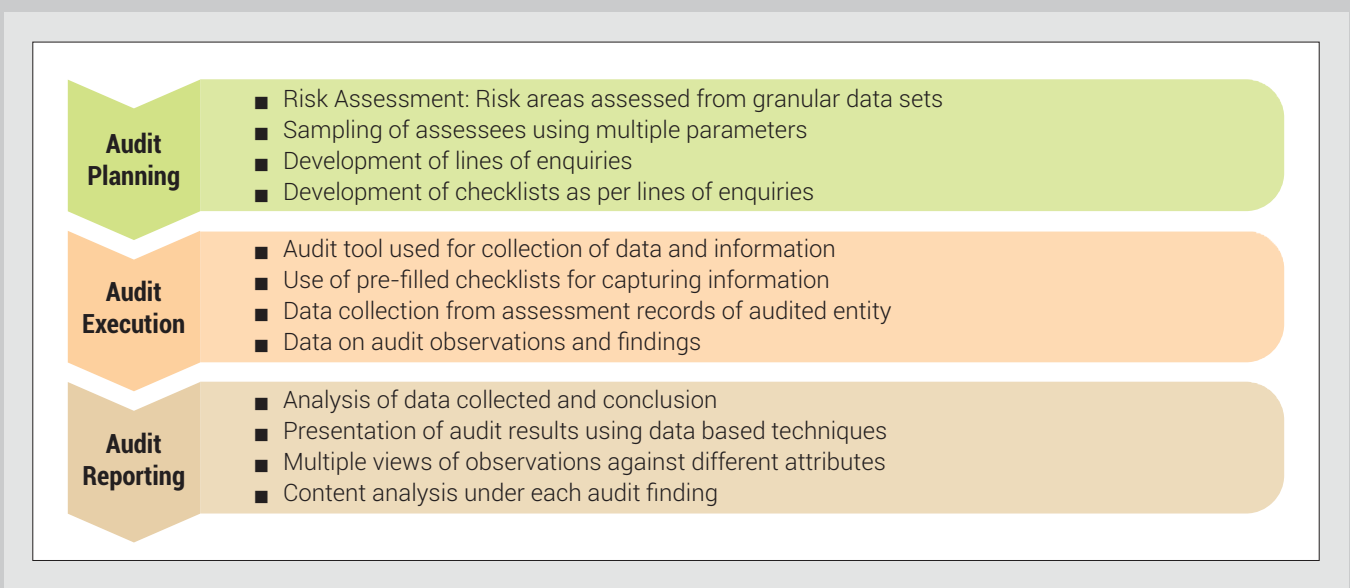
Audit Planning

■ Risk Assessment: Risk areas assessed from granular data sets
■ Sampling of assessees using multiple parameters
■ Development of lines of enquiries
■ Development of checklists as per lines of enquiries

Audit Execution

■ Audit tool used for collection of data and information
■ Use of pre-filled checklists for capturing information
■ Data collection from assessment records of audited entity
■ Data on audit observations and findings

Audit Reporting

■ Analysis of data collected and conclusion
■ Presentation of audit results using data based techniques
■ Multiple views of observations against different attributes
■ Content analysis under each audit finding